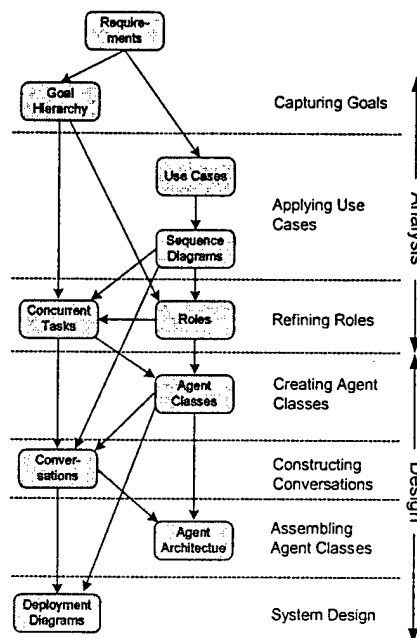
Requirements

Goal Hierarchy

Capturing Goals

Use Cases

Applying Use Cases

Sequence Diagrams

Analysis

Concurrent Tasks

Roles

Refining Roles

Agent Classes

Creating Agent Classes

Conversations

Constructing Conversations

Design

Agent Architectue

Assembling Agent Classes

Deployment Diagrams

System Design